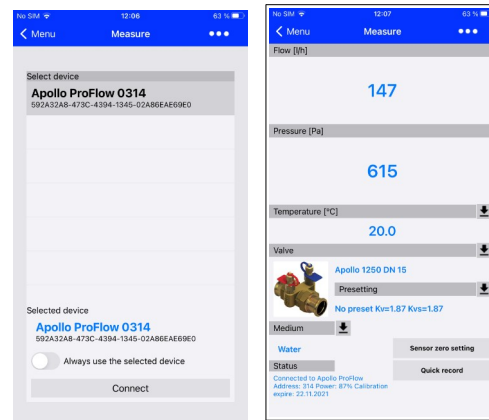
No SIM 12:06 63 %

Menu Measure •••

Select device

Apollo ProFlow 0314
592A32A8-473C-4394-1345-02A86EAE69E0

Selected device

Apollo ProFlow 0314
592A32A8-473C-4394-1345-02A86EAE69E0

Always use the selected device

Connect

No SIM 12:07 63 %

Menu Measure •••

Flow [l/h]

147

Pressure [Pa]

615

Temperature [°C]

20.0

Valve

Apollo 1250 DN 15

Presetting

No preset Kv=1.87 Kvs=1.87

Medium

Water

Sensor zero setting

Status

Connected to Apollo ProFlow Address: 314 Power: 87% Calibration expire: 22.11.2021

Quick record